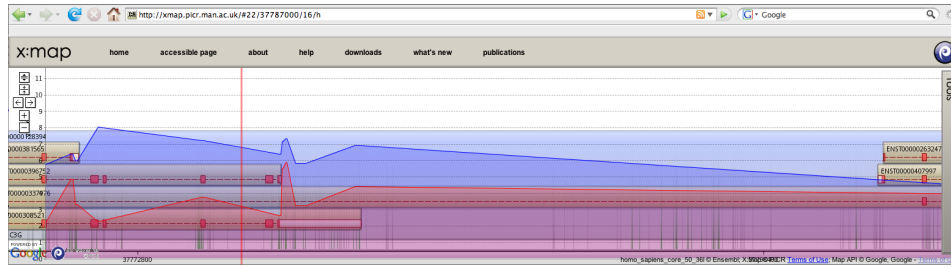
http://xmap.picr.man.ac.uk/#/22/37787000/16/h

G Google

x:map home accessible page about help downloads what's new publications

11
10
9
8

0000 P8394
00000381565
00000396752
00000337476
00000308521
C3G

ENST00000263247
ENST00000407997

TOOLS

37772800

homo_sapiens_core_50_36l © Ensembl, X:MAP © PICR Terms of Use; Map API © Google, Google - Terms of